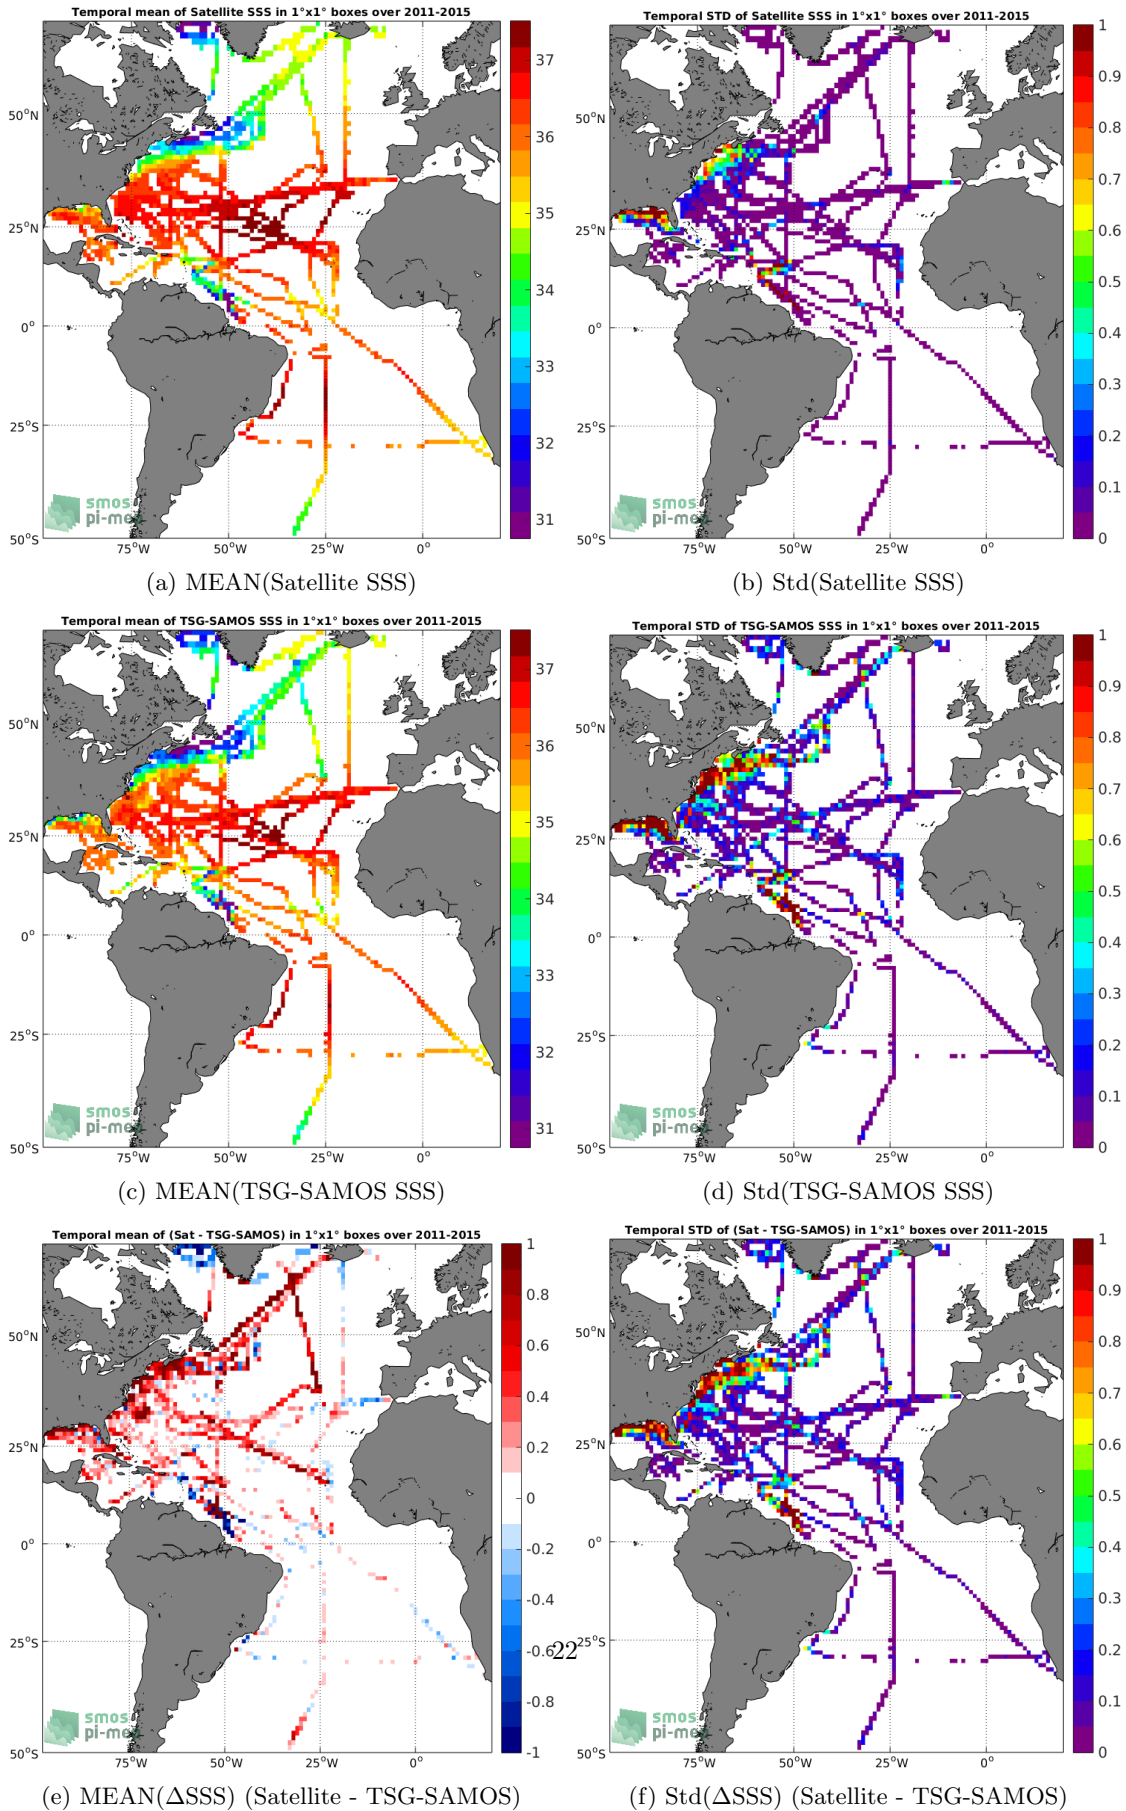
Temporal mean of Satellite SSS in 1°x1° boxes over 2011-2015

50°N
25°N
0°
25°S
50°S
75°W 50°W 25°W 0°

37
36
35
34
33
32
31

smos
pi-mep

(a) MEAN(Satellite SSS)

Temporal STD of Satellite SSS in 1°x1° boxes over 2011-2015

50°N
25°N
0°
25°S
50°S
75°W 50°W 25°W 0°

1
0.9
0.8
0.7
0.6
0.5
0.4
0.3
0.2
0.1
0

smos
pi-mep

(b) Std(Satellite SSS)

Temporal mean of TSG-SAMOS SSS in 1°x1° boxes over 2011-2015

50°N
25°N
0°
25°S
50°S
75°W 50°W 25°W 0°

37
36
35
34
33
32
31

smos
pi-mep

(c) MEAN(TSG-SAMOS SSS)

Temporal STD of TSG-SAMOS SSS in 1°x1° boxes over 2011-2015

50°N
25°N
0°
25°S
50°S
75°W 50°W 25°W 0°

1
0.9
0.8
0.7
0.6
0.5
0.4
0.3
0.2
0.1
0

smos
pi-mep

(d) Std(TSG-SAMOS SSS)

Temporal mean of (Sat - TSG-SAMOS) in 1°x1° boxes over 2011-2015

50°N
25°N
0°
25°S
50°S
75°W 50°W 25°W 0°

1
0.8
0.6
0.4
0.2
0
-0.2
-0.4
-0.6
-0.8
-1

smos
pi-mep

22

(e) MEAN($\Delta$SSS) (Satellite - TSG-SAMOS)

Temporal STD of (Sat - TSG-SAMOS) in 1°x1° boxes over 2011-2015

50°N
25°N
0°
25°S
50°S
75°W 50°W 25°W 0°

1
0.9
0.8
0.7
0.6
0.5
0.4
0.3
0.2
0.1
0

smos
pi-mep

(f) Std($\Delta$SSS) (Satellite - TSG-SAMOS)